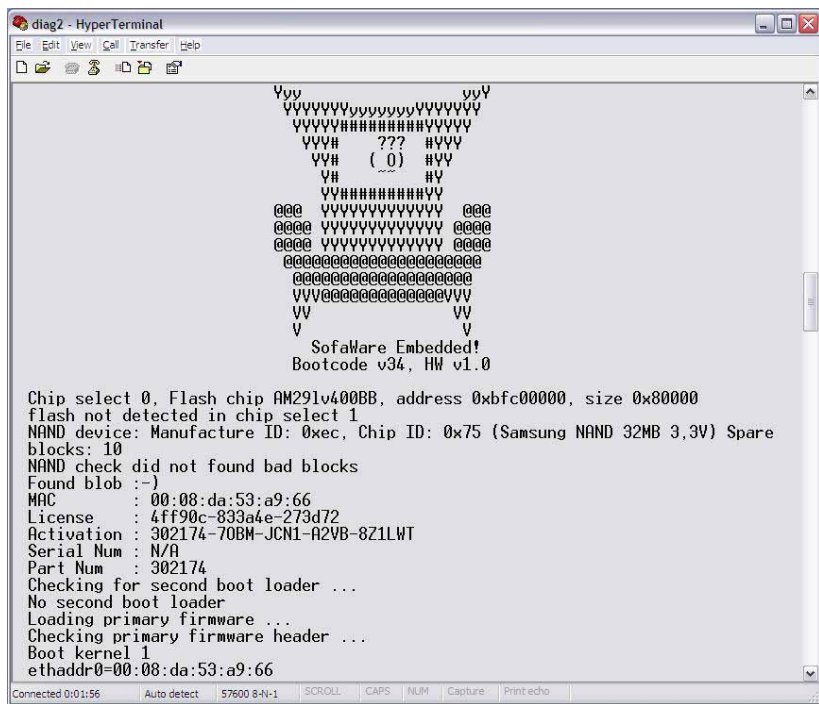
diag2 - HyperTerminal
File Edit View Call Transfer Help

Yyy yyY
YYYYYYyyyyyyyYYYYYY
YYYYY##########YYYYY
YYY# ??? #YYY
YY# ( 0) #YY
Y# ~~ #Y
YY##########YY
@@@ YYYYYYYYYYYY @@@
@@@@ YYYYYYYYYYYY @@@@
@@@@ YYYYYYYYYYYY @@@@
@@@@@@@@@@@@@@@@@@@@@@
@@@@@@@@@@@@@@@@@@@@
VVV@@@@@@@@@@@@@@VVV
VV VV
V V
SofaWare Embedded!
Bootcode v34, HW v1.0

Chip select 0, Flash chip AM29lv400BB, address 0xbfc00000, size 0x80000
flash not detected in chip select 1
NAND device: Manufacture ID: 0xec, Chip ID: 0x75 (Samsung NAND 32MB 3,3V) Spare blocks: 10
NAND check did not found bad blocks
Found blob :-)
MAC : 00:08:da:53:a9:66
License : 4ff90c-833a4e-273d72
Activation : 302174-70BM-JCN1-A2VB-8Z1LWT
Serial Num : N/A
Part Num : 302174
Checking for second boot loader ...
No second boot loader
Loading primary firmware ...
Checking primary firmware header ...
Boot kernel 1
ethaddr0=00:08:da:53:a9:66

Connected 0:01:56 Auto detect 57600 8-N-1 SCROLL CAPS NUM Capture Print echo